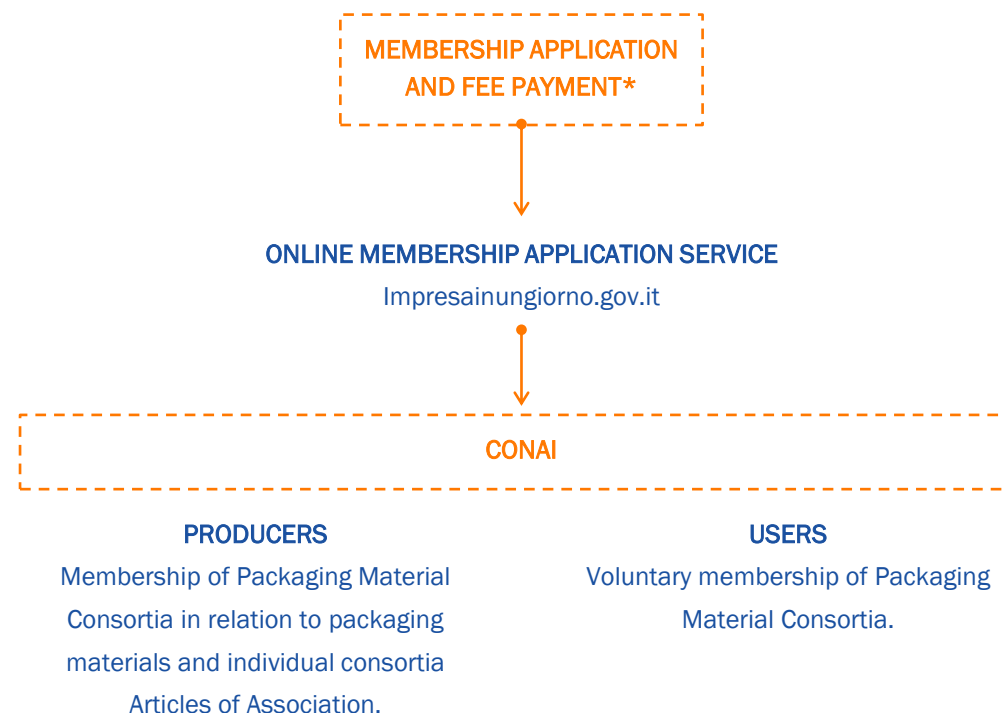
MEMBERSHIP APPLICATION AND FEE PAYMENT*

ONLINE MEMBERSHIP APPLICATION SERVICE
Impresainungiorno.gov.it

CONAI

PRODUCERS
Membership of Packaging Material Consortia in relation to packaging materials and individual consortia Articles of Association.

USERS
Voluntary membership of Packaging Material Consortia.